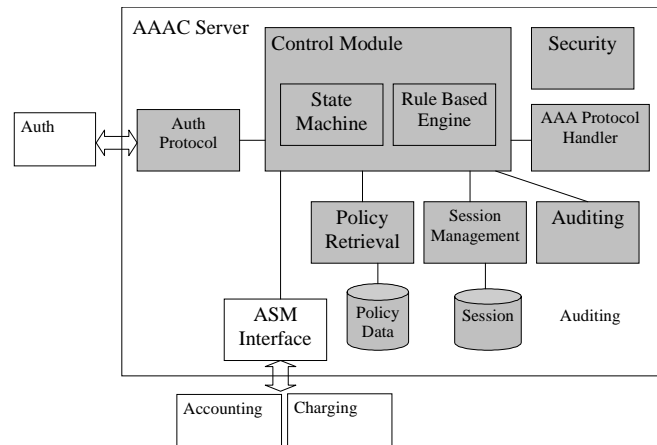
AAAC Server

Control Module

Security

Auth

Auth Protocol

State Machine

Rule Based Engine

AAA Protocol Handler

Policy Retrieval

Session Management

Auditing

Policy Data

Session

Auditing

ASM Interface

Accounting

Charging